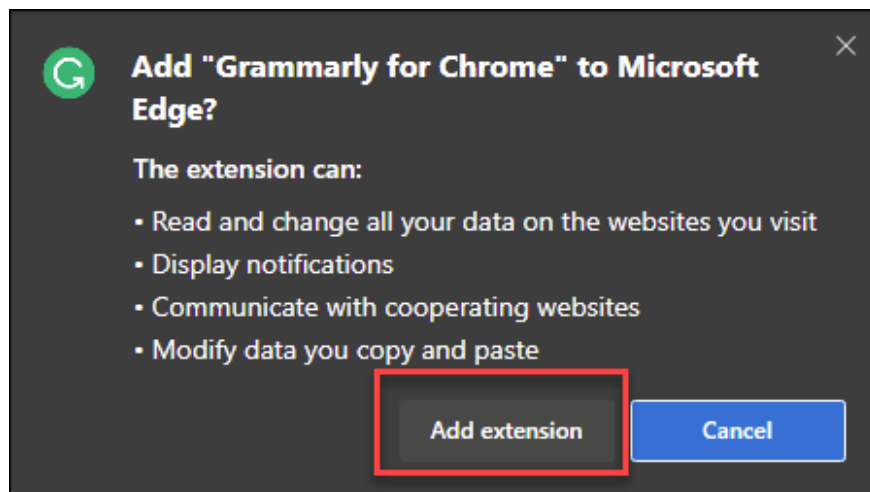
Add "Grammarly for Chrome" to Microsoft Edge?

The extension can:

• Read and change all your data on the websites you visit
• Display notifications
• Communicate with cooperating websites
• Modify data you copy and paste

Add extension

Cancel